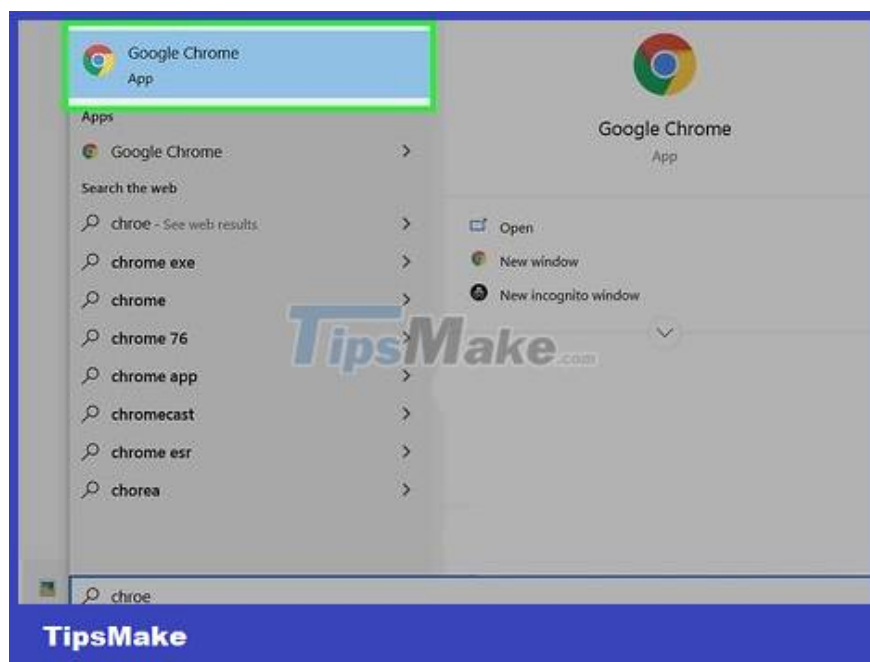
Google Chrome
App

Apps

Google Chrome

Search the web

chroe - See web results

chrome exe

chrome

chrome 76

chrome app

chromecast

chrome esr

chorea

Google Chrome
App

Open

New window

New incognito window

TipsMake.com

chroe

TipsMake